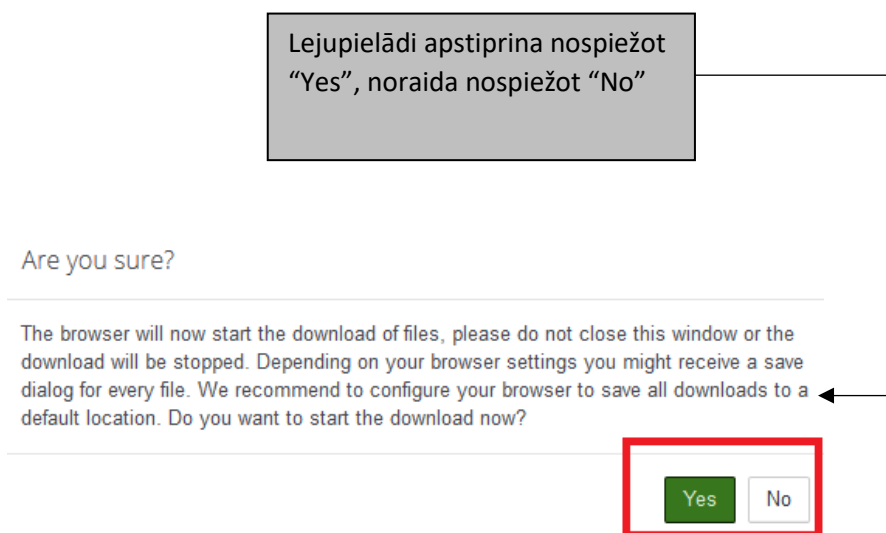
Lejupielādi apstiprina nospiežot “Yes”, noraida nospiežot “No”

Are you sure?

The browser will now start the download of files, please do not close this window or the download will be stopped. Depending on your browser settings you might receive a save dialog for every file. We recommend to configure your browser to save all downloads to a default location. Do you want to start the download now?

Yes No